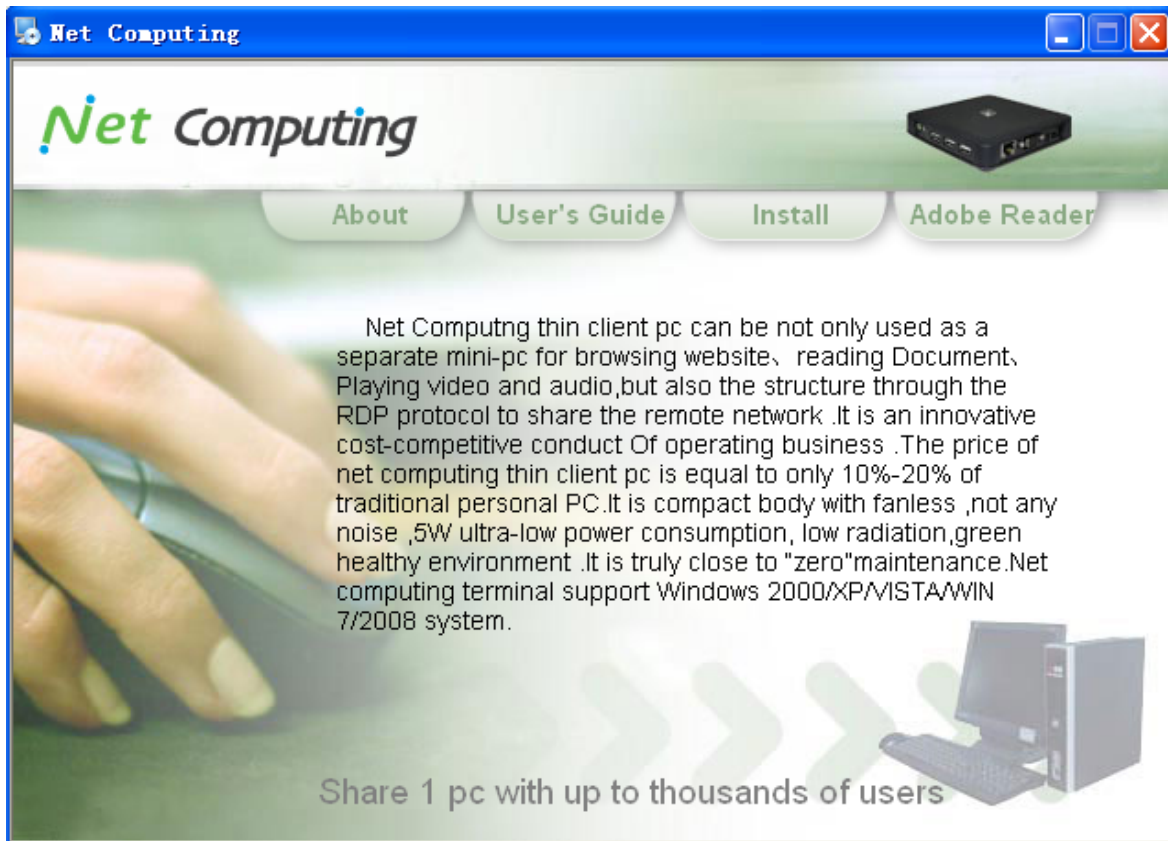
Net Computing

Net Computing

About User's Guide Install Adobe Reader

Net Computng thin client pc can be not only used as a separate mini-pc for browsing website、reading Document、Playing video and audio,but also the structure through the RDP protocol to share the remote network .It is an innovative cost-competitive conduct Of operating business .The price of net computing thin client pc is equal to only 10%-20% of traditional personal PC.It is compact body with fanless ,not any noise ,5W ultra-low power consumption, low radiation,green healthy environment .It is truly close to "zero"maintenance.Net computing terminal support Windows 2000/XP/VISTA/WIN 7/2008 system.

Share 1 pc with up to thousands of users